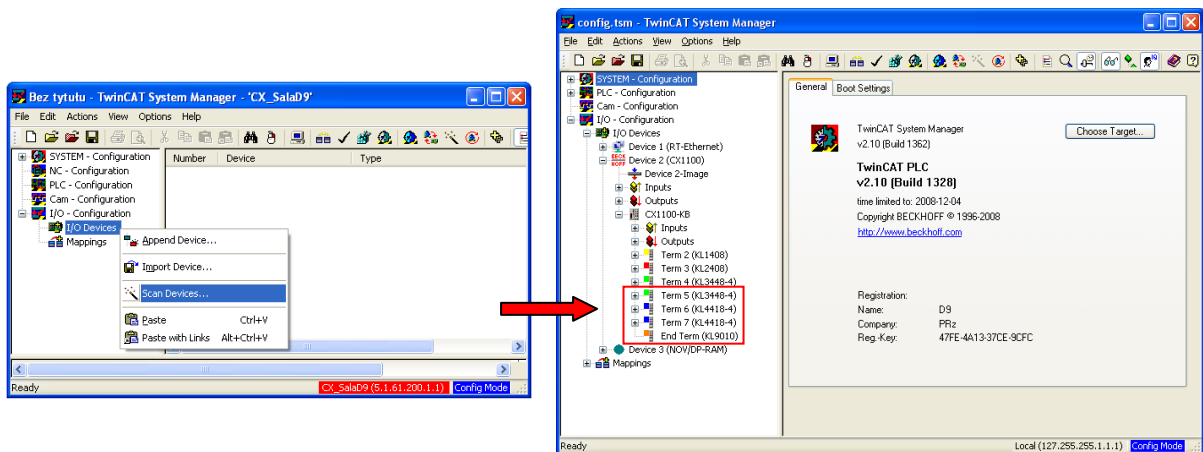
Bez tytułu - TwinCAT System Manager - 'CX_SalaD9'

File Edit Actions View Options Help

SYSTEM - Configuration
NC - Configuration
PLC - Configuration
Cam - Configuration
I/O - Configuration
I/O Devices
Mappings

| Number | Device | Type |
|---|---|---|

Append Device...
Import Device...
Scan Devices...
Paste Ctrl+V
Paste with Links Alt+Ctrl+V

Ready CX_SalaD9 (5.1.61.200.1.1) Config Mode

config.tsm - TwinCAT System Manager

File Edit Actions View Options Help

SYSTEM - Configuration
PLC - Configuration
Cam - Configuration
I/O - Configuration
I/O Devices
Device 1 (RT-Ethernet)
Device 2 (CX1100)
Device 2-Image
Inputs
Outputs
CX1100-KB
Inputs
Outputs
Term 2 (KL1408)
Term 3 (KL2408)
Term 4 (KL3448-4)
Term 5 (KL3448-4)
Term 6 (KL4418-4)
Term 7 (KL4418-4)
End Term (KL9010)
Device 3 (NOV/DP-RAM)
Mappings

General Boot Settings

TwinCAT System Manager
v2.10 (Build 1362)
Choose Target...

TwinCAT PLC
v2.10 (Build 1328)
time limited to: 2008-12-04
Copyright BECKHOFF © 1996-2008
http://www.beckhoff.com

Registration:
Name: D9
Company: PRz
Reg.-Key: 47FE-4A13-37CE-9CFC

Ready Local (127.255.255.1.1.1) Config Mode